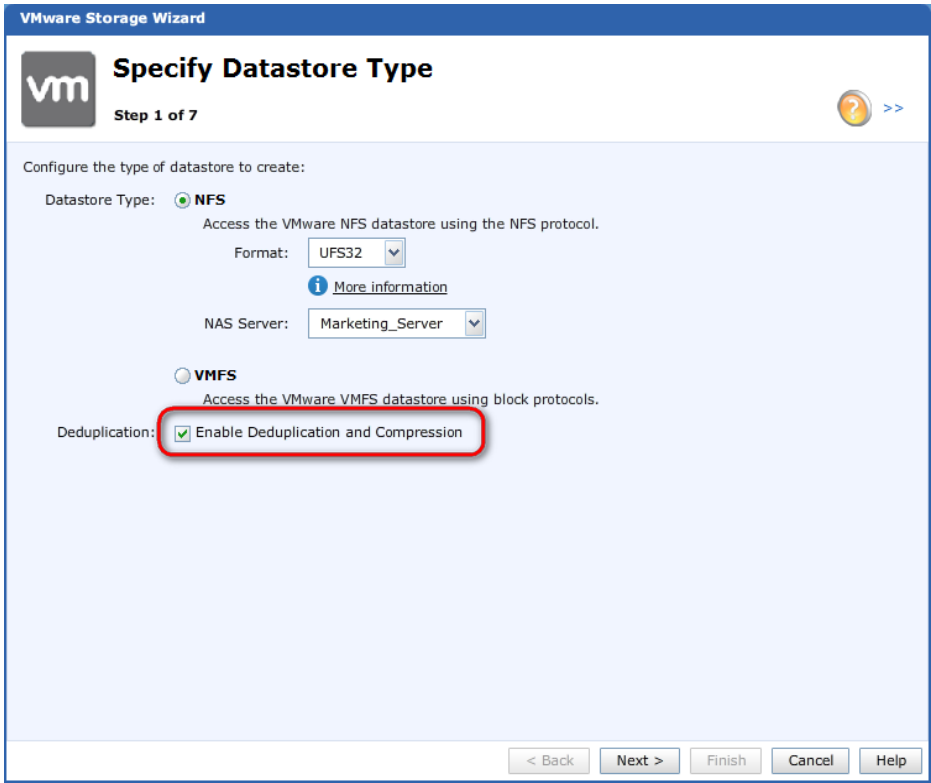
VMware Storage Wizard

vm

Specify Datastore Type

Step 1 of 7

>>

Configure the type of datastore to create:

Datastore Type: NFS

Access the VMware NFS datastore using the NFS protocol.

Format: UFS32

More information

NAS Server: Marketing_Server

VMFS

Access the VMware VMFS datastore using block protocols.

Deduplication: Enable Deduplication and Compression

< Back Next > Finish Cancel Help